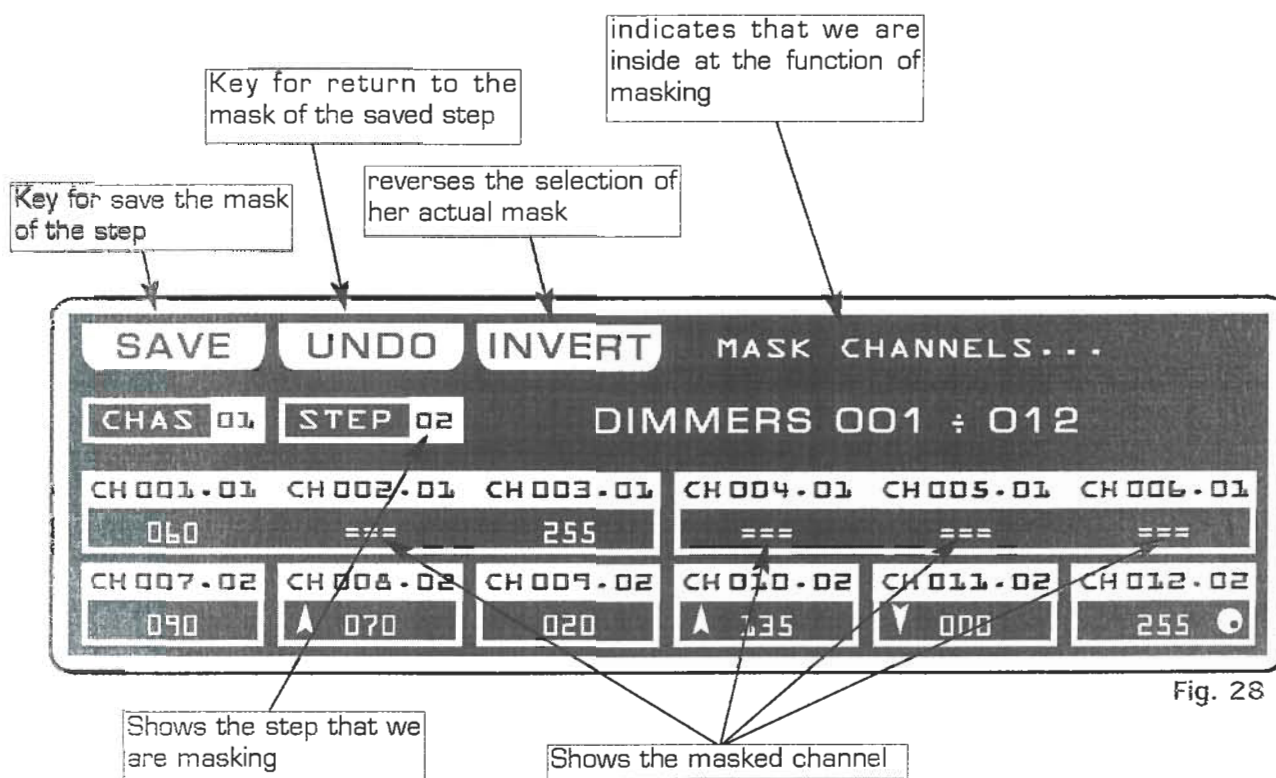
indicates that we are inside at the function of masking

Key for return to the mask of the saved step

reverses the selection of her actual mask

Key for save the mask of the step

SAVE UNDO INVERT MASK CHANNELS...

CHAS 01 STEP 02 DIMMERS 001 ÷ 012

| CH001.01 | CH002.01 | CH003.01 | CH004.01 | CH005.01 | CH006.01 |
|---|---|---|---|---|---|
| 060 | === | 255 | === | === | === |

| CH007.02 | CH008.02 | CH009.02 | CH010.02 | CH011.02 | CH012.02 |
|---|---|---|---|---|---|
| 090 | 070 | 020 | 135 | 000 | 255 |

Fig. 28

Shows the step that we are masking

Shows the masked channel